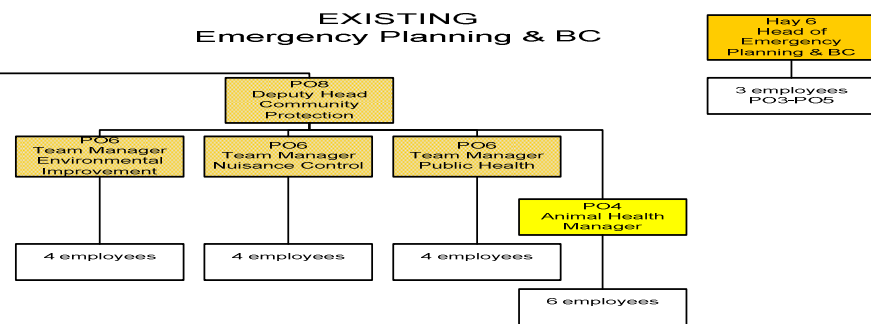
EXISTING
Emergency Planning & BC

Hay 6
Head of
Emergency
Planning & BC

3 employees
PO3-PO5

PO8
Deputy Head
Community
Protection

PO6
Team Manager
Environmental
Improvement

PO6
Team Manager
Nuisance Control

PO6
Team Manager
Public Health

PO4
Animal Health
Manager

4 employees

4 employees

4 employees

6 employees